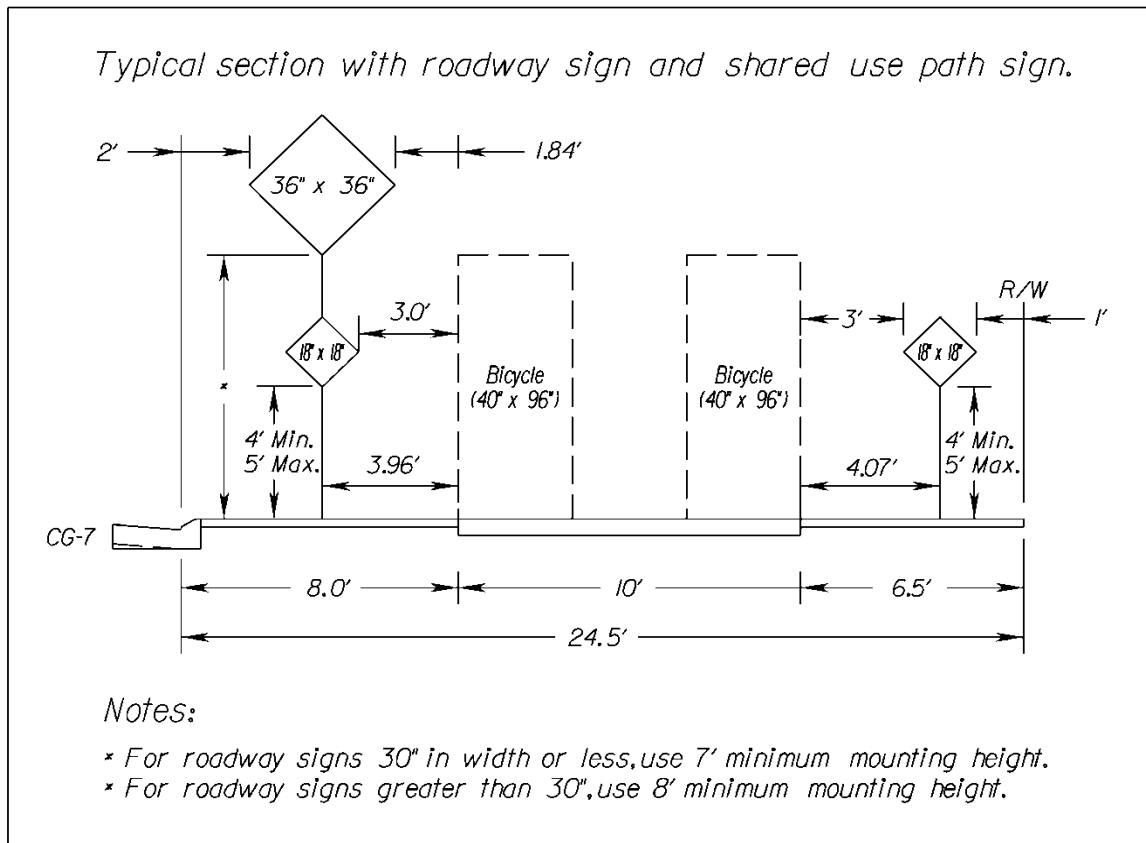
Typical section with roadway sign and shared use path sign.

2'

36" x 36"

1.84'

R/W

3.0'

3'

1'

18" x 18"

18" x 18"

*

Bicycle (40" x 96")

Bicycle (40" x 96")

4' Min. 5' Max.

4' Min. 5' Max.

3.96'

4.07'

CG-7

8.0'

10'

6.5'

24.5'

Notes:

* For roadway signs 30" in width or less, use 7' minimum mounting height.
* For roadway signs greater than 30", use 8' minimum mounting height.